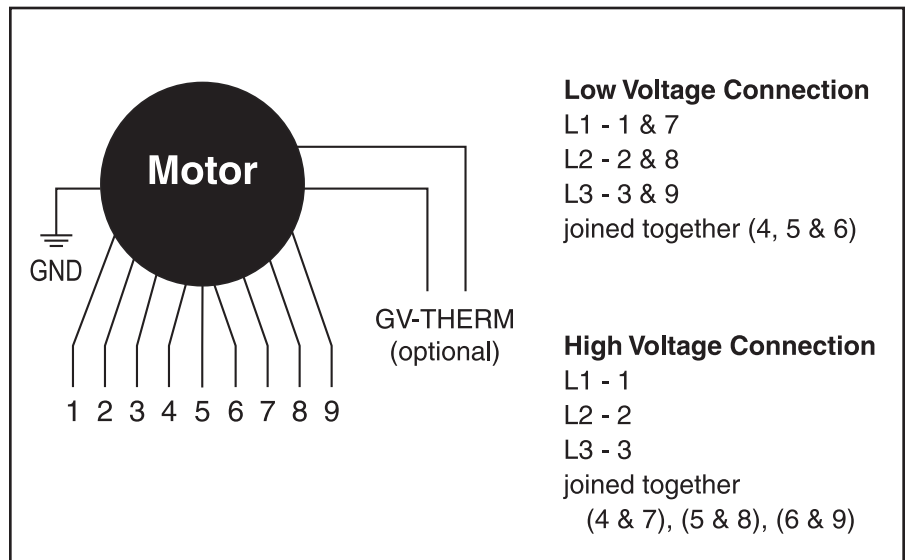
Motor

GND

1 2 3 4 5 6 7 8 9

GV-THERM (optional)

**Low Voltage Connection**
L1 - 1 & 7
L2 - 2 & 8
L3 - 3 & 9
joined together (4, 5 & 6)

**High Voltage Connection**
L1 - 1
L2 - 2
L3 - 3
joined together (4 & 7), (5 & 8), (6 & 9)